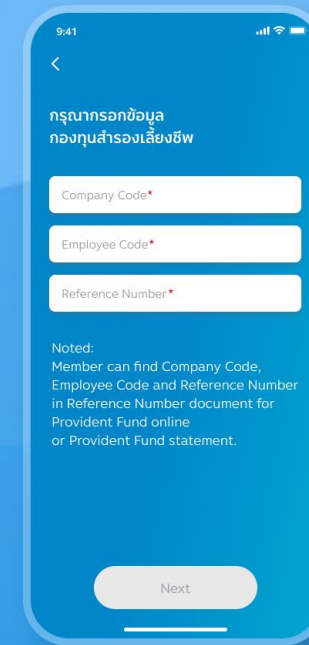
9:41

<

กรุณากรอกข้อมูล
กองทุนสำรองเลี้ยงชีพ

Company Code*

Employee Code*

Reference Number*

Noted:
Member can find Company Code, Employee Code and Reference Number in Reference Number document for Provident Fund online
or Provident Fund statement.

Next